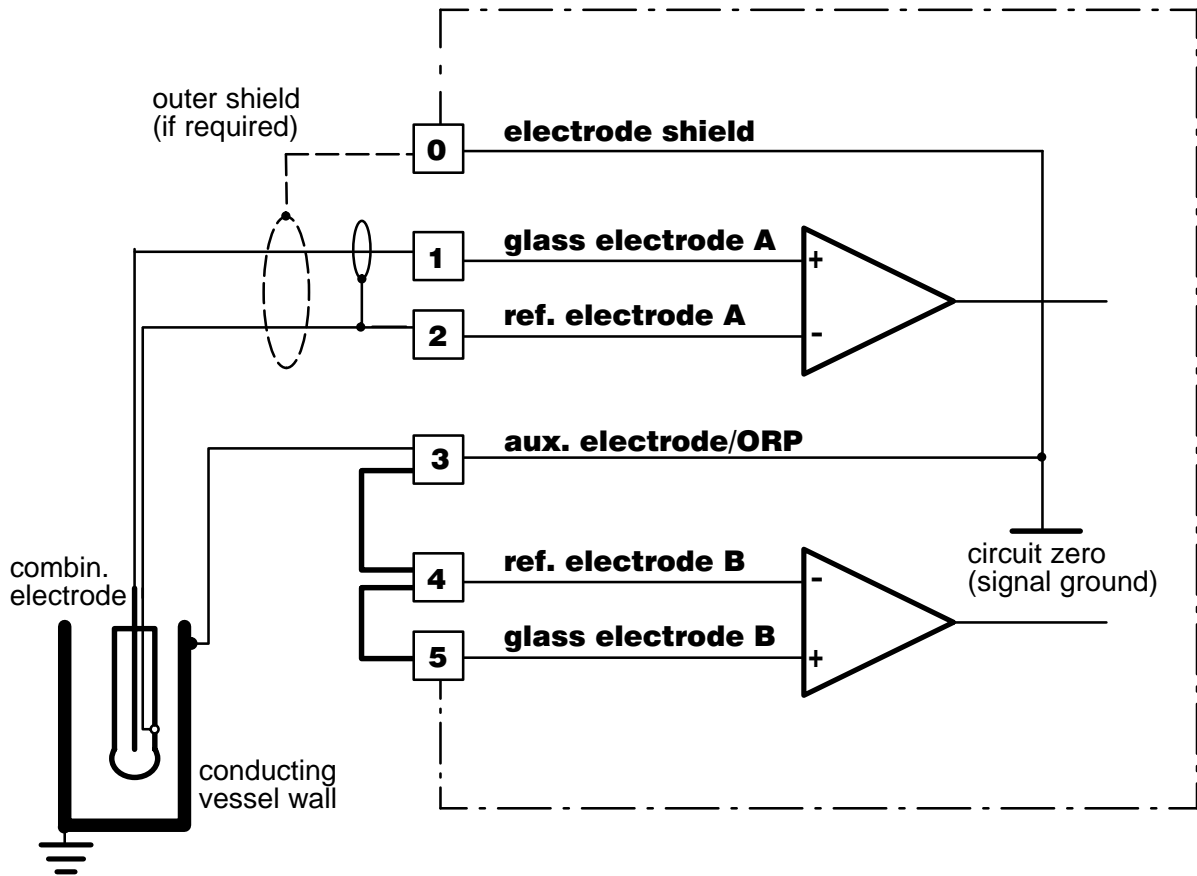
outer shield
(if required)

0 electrode shield

1 glass electrode A

2 ref. electrode A

3 aux. electrode/ORP

4 ref. electrode B

5 glass electrode B

+
-
-
+

circuit zero
(signal ground)

combin.
electrode

conducting
vessel wall